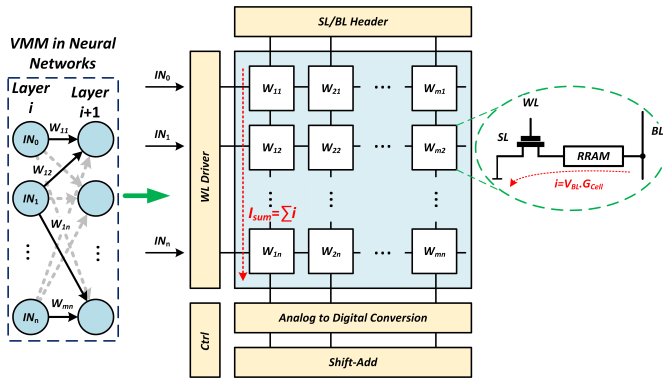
VMM in Neural Networks

Layer $i$

Layer $i+1$

$IN_0$

$IN_1$

$IN_n$

$W_{11}$

$W_{12}$

$W_{1n}$

$W_{mn}$

⋮

⋮

SL/BL Header

$IN_0$

$IN_1$

$IN_n$

WL Driver

| $W_{11}$ | $W_{21}$ | … | $W_{m1}$ |
|---|---|---|---|
| $W_{12}$ | $W_{22}$ | … | $W_{m2}$ |
| ⋮ | ⋮ | | ⋮ |
| $W_{1n}$ | $W_{2n}$ | … | $W_{mn}$ |

$I_{sum}=\sum i$

WL

SL

BL

RRAM

$i=V_{BL}.G_{Cell}$

Ctrl

Analog to Digital Conversion

Shift-Add